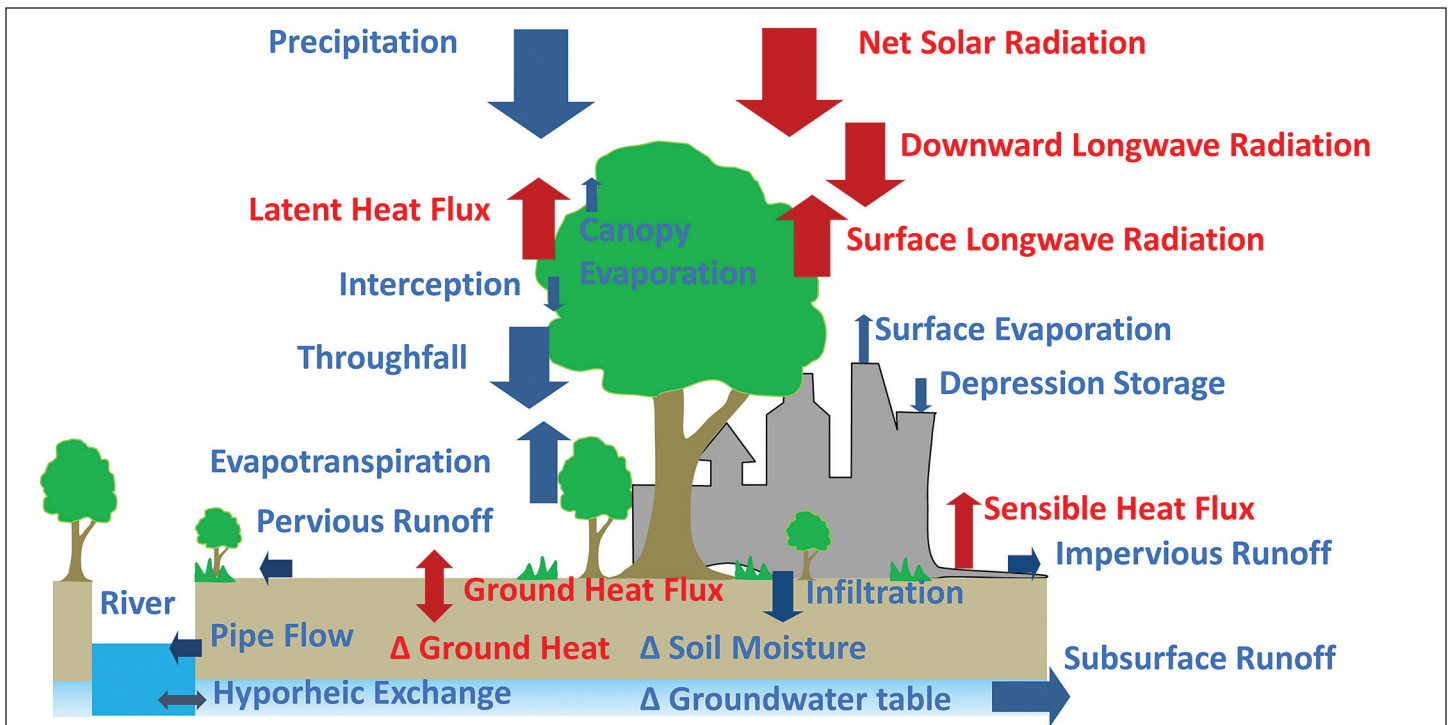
Precipitation

Net Solar Radiation

Downward Longwave Radiation

Latent Heat Flux

Canopy Evaporation

Surface Longwave Radiation

Interception

Surface Evaporation

Throughfall

Depression Storage

Evapotranspiration

Sensible Heat Flux

Pervious Runoff

Impervious Runoff

River

Ground Heat Flux

Infiltration

Pipe Flow

Δ Ground Heat

Δ Soil Moisture

Subsurface Runoff

Hyporheic Exchange

Δ Groundwater table